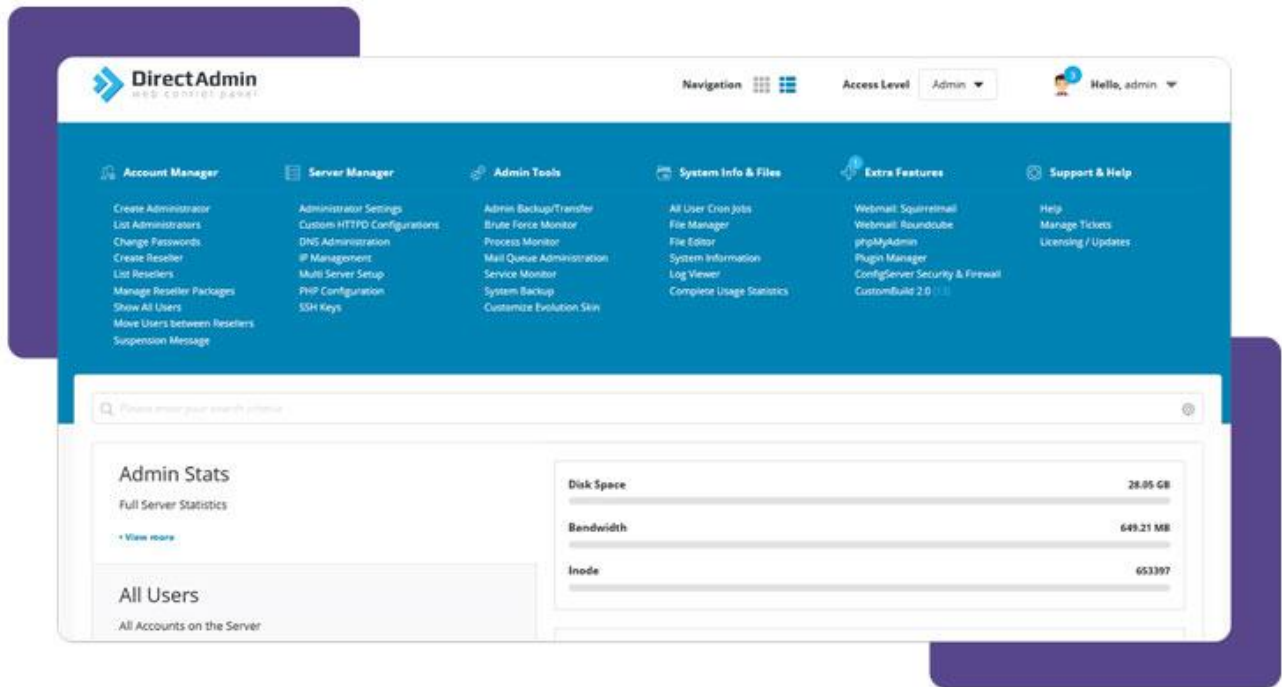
DirectAdmin
web control panel

Navigation

Access Level Admin

3 Hello, admin

Account Manager
Create Administrator
List Administrators
Change Passwords
Create Reseller
List Resellers
Manage Reseller Packages
Show All Users
Move Users between Resellers
Suspension Message

Server Manager
Administrator Settings
Custom HTTPD Configurations
DNS Administration
IP Management
Multi Server Setup
PHP Configuration
SSH Keys

Admin Tools
Admin Backup/Transfer
Brute Force Monitor
Process Monitor
Mail Queue Administration
Service Monitor
System Backup
Customize Evolution Skin

System Info & Files
All User Cron Jobs
File Manager
File Editor
System Information
Log Viewer
Complete Usage Statistics

Extra Features
Webmail: Squirrelmail
Webmail: Roundcube
phpMyAdmin
Plugin Manager
ConfigServer Security & Firewall
CustomBuild 2.0 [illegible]

Support & Help
Help
Manage Tickets
Licensing / Updates

Please enter your search criteria

Admin Stats
Full Server Statistics
• View more

All Users
All Accounts on the Server

Disk Space 28.05 GB
Bandwidth 649.21 MB
Inode 653397